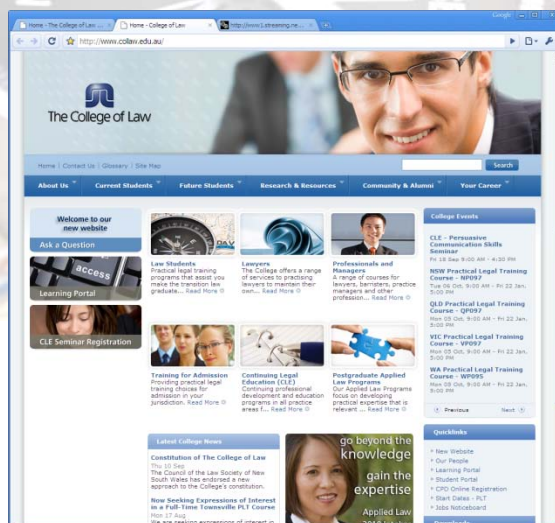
Home - The College of Law ... × | Home - College of Law × | http://www1.streaming.ne... ×

Google

http://www.collaw.edu.au/

The College of Law

Home | Contact Us | Glossary | Site Map

Search

About Us | Current Students | Future Students | Research & Resources | Community & Alumni | Your Career

Welcome to our new website

Ask a Question

access

Learning Portal

CLE Seminar Registration

Law Students
Practical legal training programs that assist you make the transition law graduate... Read More

Lawyers
The College offers a range of services to practising lawyers to maintain their own... Read More

Professionals and Managers
A range of courses for lawyers, barristers, practice managers and other profession... Read More

Training for Admission
Providing practical legal training choices for admission in your jurisdiction. Read More

Continuing Legal Education (CLE)
Continuing professional development and education programs in all practice areas f... Read More

Postgraduate Applied Law Programs
Our Applied Law Programs focus on developing practical expertise that is relevant ... Read More

Latest College News

Constitution of The College of Law
Thu 10 Sep
The Council of the Law Society of New South Wales has endorsed a new approach to the College's constitution.

Now Seeking Expressions of Interest in a Full-Time Townsville PLT Course
Mon 17 Aug
We are seeking expressions of interest in

go beyond the knowledge
gain the expertise
Applied Law

College Events

CLE - Persuasive Communication Skills Seminar
Fri 18 Sep 9:00 AM - 4:30 PM

NSW Practical Legal Training Course - NP097
Tue 06 Oct, 9:00 AM - Fri 22 Jan, 5:00 PM

QLD Practical Legal Training Course - QP097
Mon 05 Oct, 9:00 AM - Fri 22 Jan, 5:00 PM

VIC Practical Legal Training Course - VP097
Mon 05 Oct, 9:00 AM - Fri 22 Jan, 5:00 PM

WA Practical Legal Training Course - WP095
Mon 05 Oct, 9:00 AM - Fri 22 Jan, 5:00 PM

Previous | Next

Quicklinks

New Website
Our People
Learning Portal
Student Portal
CPD Online Registration
Start Dates - PLT
Jobs Noticeboard

Downloads